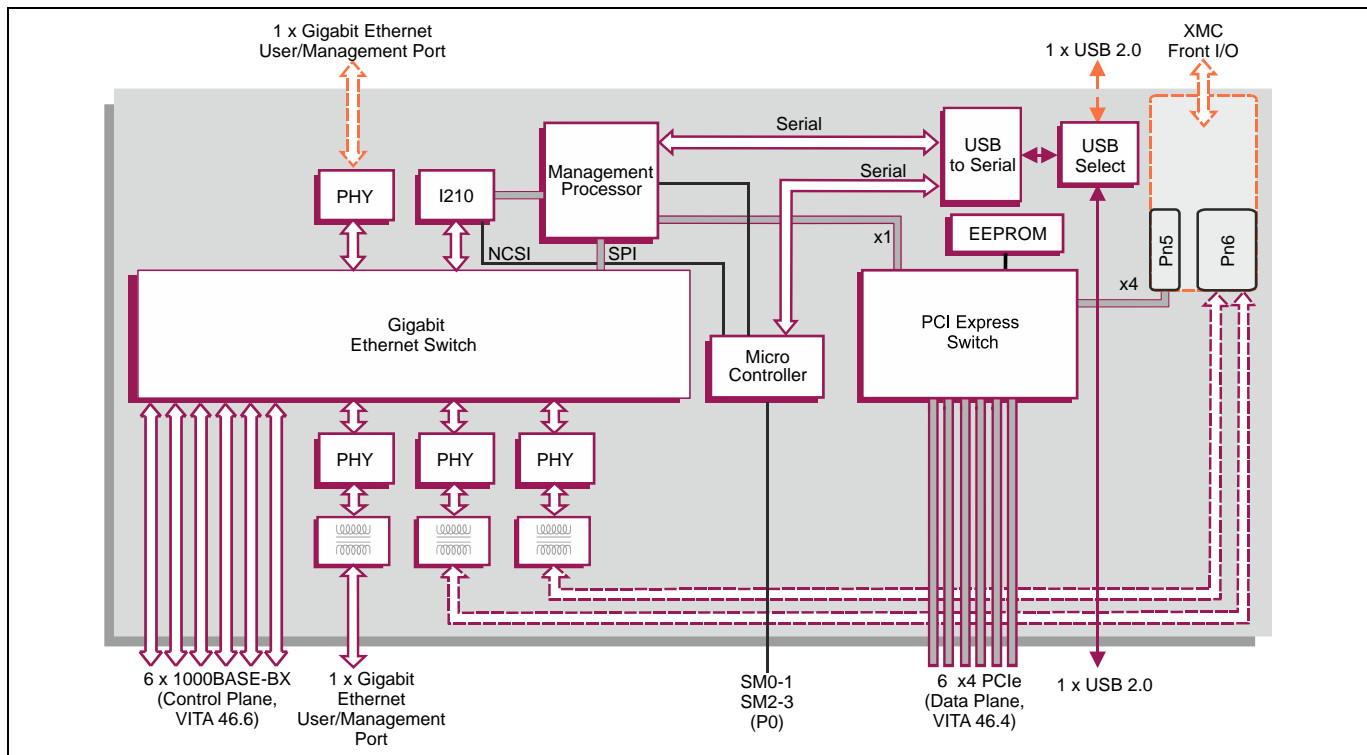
1 x Gigabit Ethernet
User/Management Port

1 x USB 2.0

XMC
Front I/O

Serial

Serial

USB
to Serial

USB
Select

PHY

I210

Management
Processor

NCSI

SPI

x1

EEPROM

Pn5

Pn6

x4

Gigabit
Ethernet Switch

Micro
Controller

PCI Express
Switch

PHY

PHY

PHY

6 x 1000BASE-BX
(Control Plane,
VITA 46.6)

1 x Gigabit
Ethernet
User/Management
Port

SM0-1
SM2-3
(P0)

6 x4 PCIe
(Data Plane,
VITA 46.4)

1 x USB 2.0